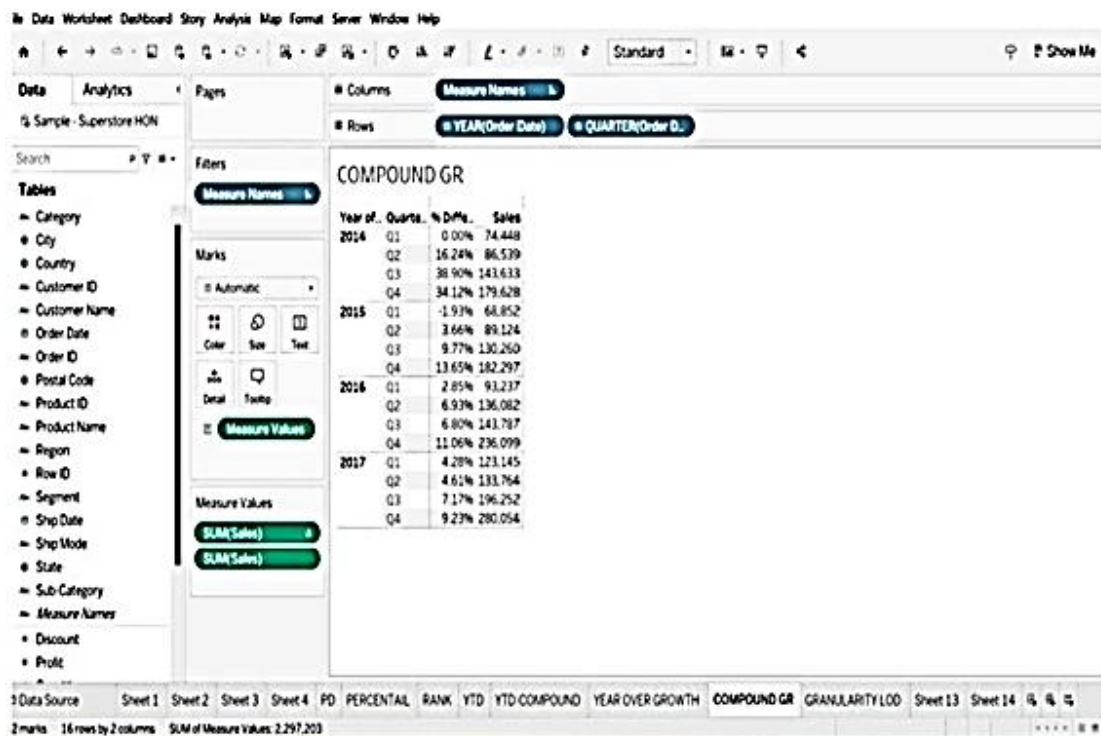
File Data Worksheet Dashboard Story Analysis Map Format Server Window Help

Standard

Show Me

Data Analytics

Sample - Superstore HON

Search

Tables

Category
City
Country
Customer ID
Customer Name
Order Date
Order ID
Postal Code
Product ID
Product Name
Region
Row ID
Segment
Ship Date
Ship Mode
State
Sub Category
Measure Names
Discount
Profit

Pages

Filters

Measure Names

Marks

Automatic

Color Size Text

Detail Tooltip

Measure Values

Measure Values

SUM(Sales)

SUM(Sales)

Columns Measure Names

Rows YEAR(Order Date) QUARTER(Order D..

COMPOUND GR

| Year of.. | Quarte.. | % Diffe.. | Sales |
|---|---|---|---|
| 2014 | Q1 | 0.00% | 74,448 |
| | Q2 | 16.24% | 86,539 |
| | Q3 | 38.90% | 143,633 |
| | Q4 | 34.12% | 179,628 |
| 2015 | Q1 | -1.93% | 68,852 |
| | Q2 | 3.66% | 89,124 |
| | Q3 | 9.77% | 130,260 |
| | Q4 | 13.65% | 182,297 |
| 2016 | Q1 | 2.85% | 93,237 |
| | Q2 | 6.93% | 136,082 |
| | Q3 | 6.80% | 143,787 |
| | Q4 | 11.06% | 236,099 |
| 2017 | Q1 | 4.28% | 123,145 |
| | Q2 | 4.61% | 133,764 |
| | Q3 | 7.17% | 196,252 |
| | Q4 | 9.23% | 280,054 |

Data Source Sheet 1 Sheet 2 Sheet 3 Sheet 4 PD PERCENTAIL RANK YTD YTD COMPOUND YEAR OVER GROWTH COMPOUND GR GRANULARITY LOD Sheet 13 Sheet 14

2 marks 16 rows by 2 columns SUM of Measure Values: 2,297,203